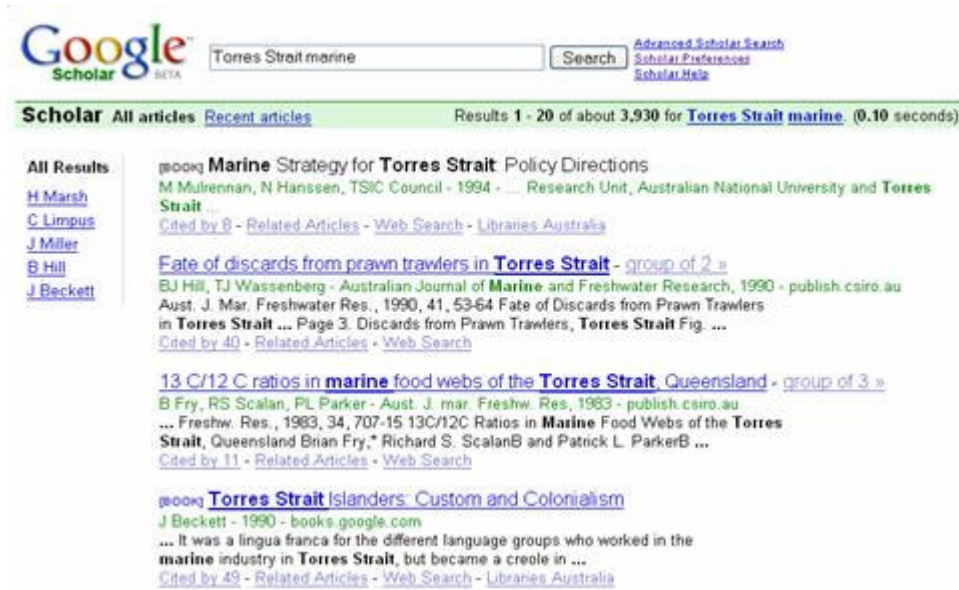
Google Scholar BETA

Torres Strait marine

Search

Advanced Scholar Search
Scholar Preferences
Scholar Help

Scholar All articles Recent articles

Results 1 - 20 of about 3,930 for Torres Strait marine. (0.10 seconds)

All Results
H Marsh
C Limpus
J Miller
B Hill
J Beckett

[BOOK] Marine Strategy for Torres Strait: Policy Directions
M Mulrennan, N Hanssen, TSIC Council - 1994 - ... Research Unit, Australian National University and Torres Strait ...
Cited by 8 - Related Articles - Web Search - Libraries Australia

Fate of discards from prawn trawlers in Torres Strait - group of 2 »
BJ Hill, TJ Wassenberg - Australian Journal of Marine and Freshwater Research, 1990 - publish.csiro.au
Aust. J. Mar. Freshwater Res., 1990, 41, 53-64 Fate of Discards from Prawn Trawlers in Torres Strait ... Page 3. Discards from Prawn Trawlers, Torres Strait Fig. ...
Cited by 40 - Related Articles - Web Search

13 C/12 C ratios in marine food webs of the Torres Strait, Queensland - group of 3 »
B Fry, RS Scalan, PL Parker - Aust. J. mar. Freshw. Res, 1983 - publish.csiro.au
... Freshw. Res., 1983, 34, 707-15 13C/12C Ratios in Marine Food Webs of the Torres Strait, Queensland Brian Fry,* Richard S. ScalanB and Patrick L. ParkerB ...
Cited by 11 - Related Articles - Web Search

[BOOK] Torres Strait Islanders: Custom and Colonialism
J Beckett - 1990 - books.google.com
... It was a lingua franca for the different language groups who worked in the marine industry in Torres Strait, but became a creole in ...
Cited by 49 - Related Articles - Web Search - Libraries Australia